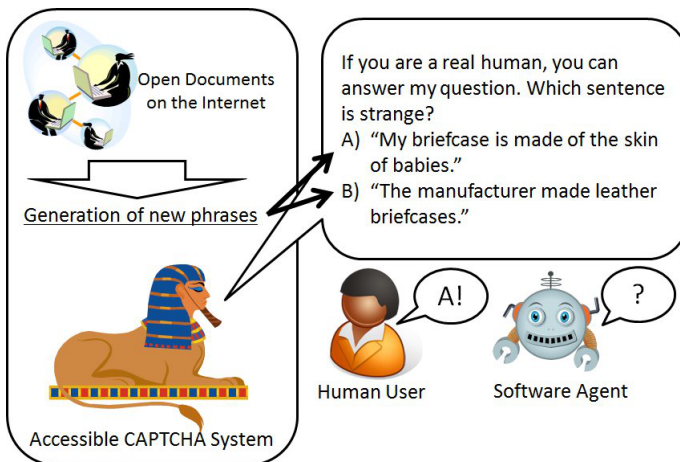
Open Documents on the Internet

Generation of new phrases

Accessible CAPTCHA System

If you are a real human, you can answer my question. Which sentence is strange?
A) “My briefcase is made of the skin of babies.”
B) “The manufacturer made leather briefcases.”

A!

?

Human User

Software Agent